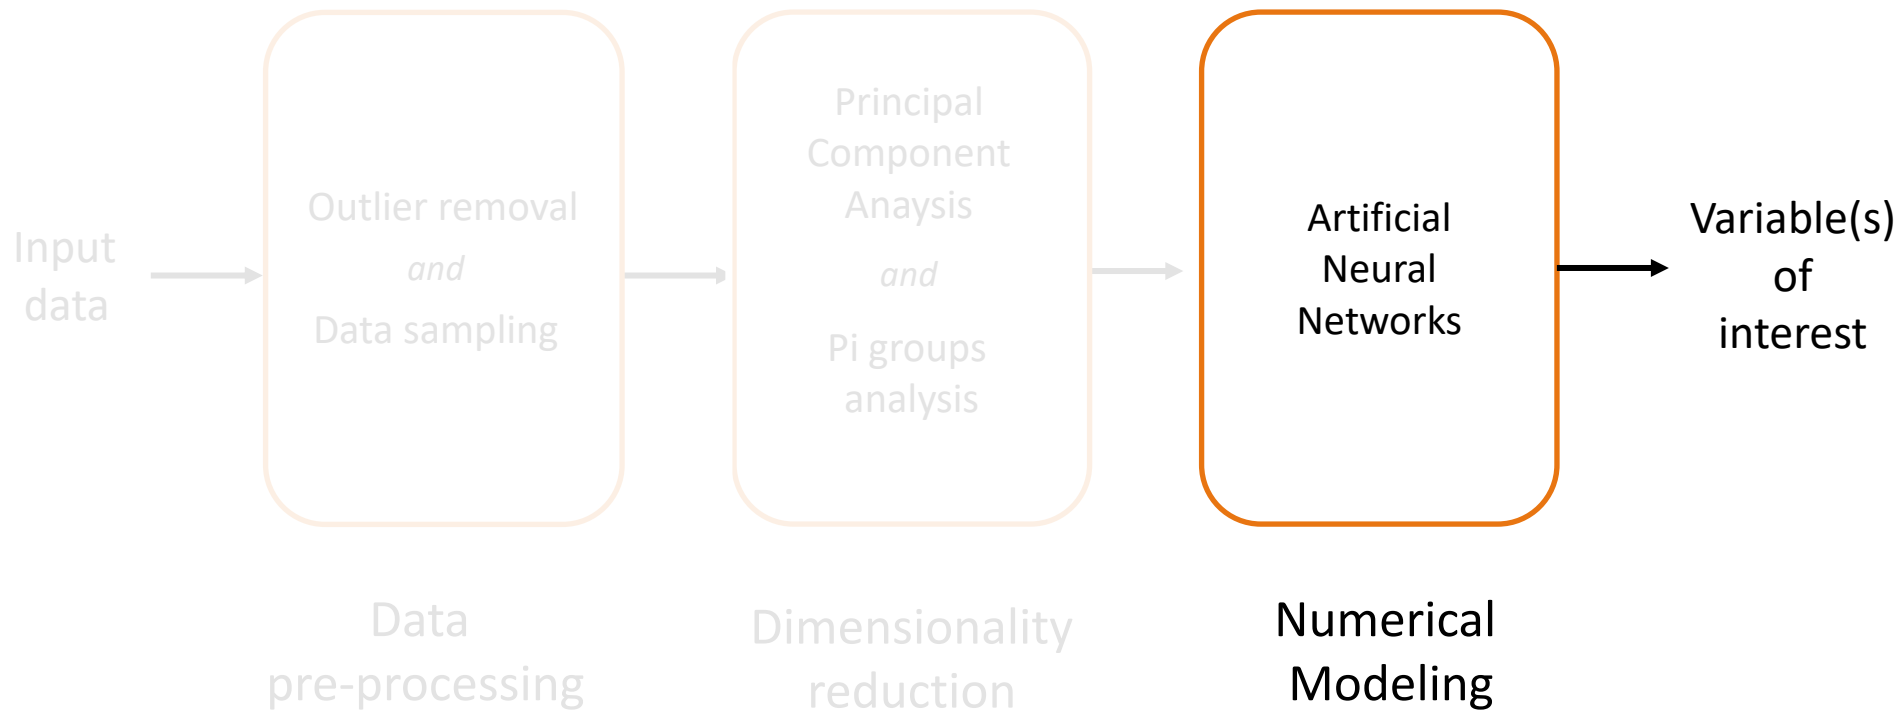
Input data

Outlier removal
and
Data sampling

Principal Component Anaysis
and
Pi groups analysis

Artificial Neural Networks

Variable(s) of interest

Data pre-processing

Dimensionality reduction

Numerical Modeling